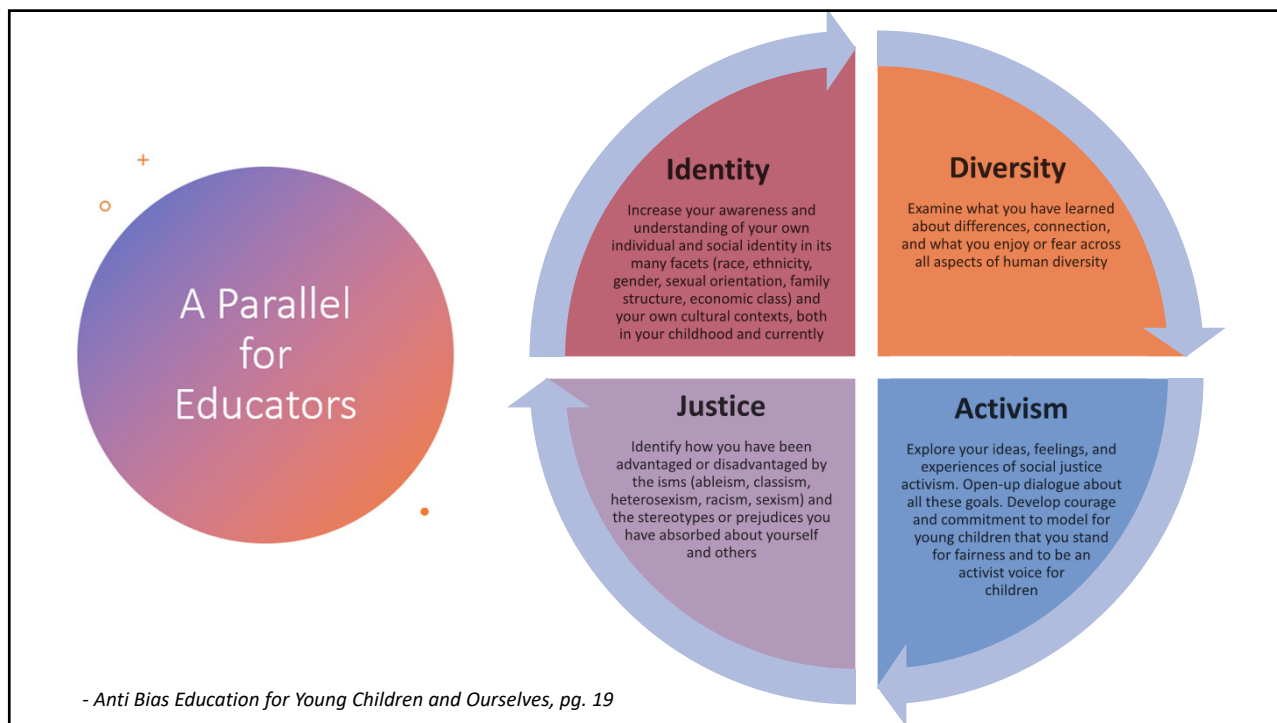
A Parallel for Educators

Identity

Increase your awareness and understanding of your own individual and social identity in its many facets (race, ethnicity, gender, sexual orientation, family structure, economic class) and your own cultural contexts, both in your childhood and currently

Diversity

Examine what you have learned about differences, connection, and what you enjoy or fear across all aspects of human diversity

Justice

Identify how you have been advantaged or disadvantaged by the isms (ableism, classism, heterosexism, racism, sexism) and the stereotypes or prejudices you have absorbed about yourself and others

Activism

Explore your ideas, feelings, and experiences of social justice activism. Open-up dialogue about all these goals. Develop courage and commitment to model for young children that you stand for fairness and to be an activist voice for children

- Anti Bias Education for Young Children and Ourselves, pg. 19